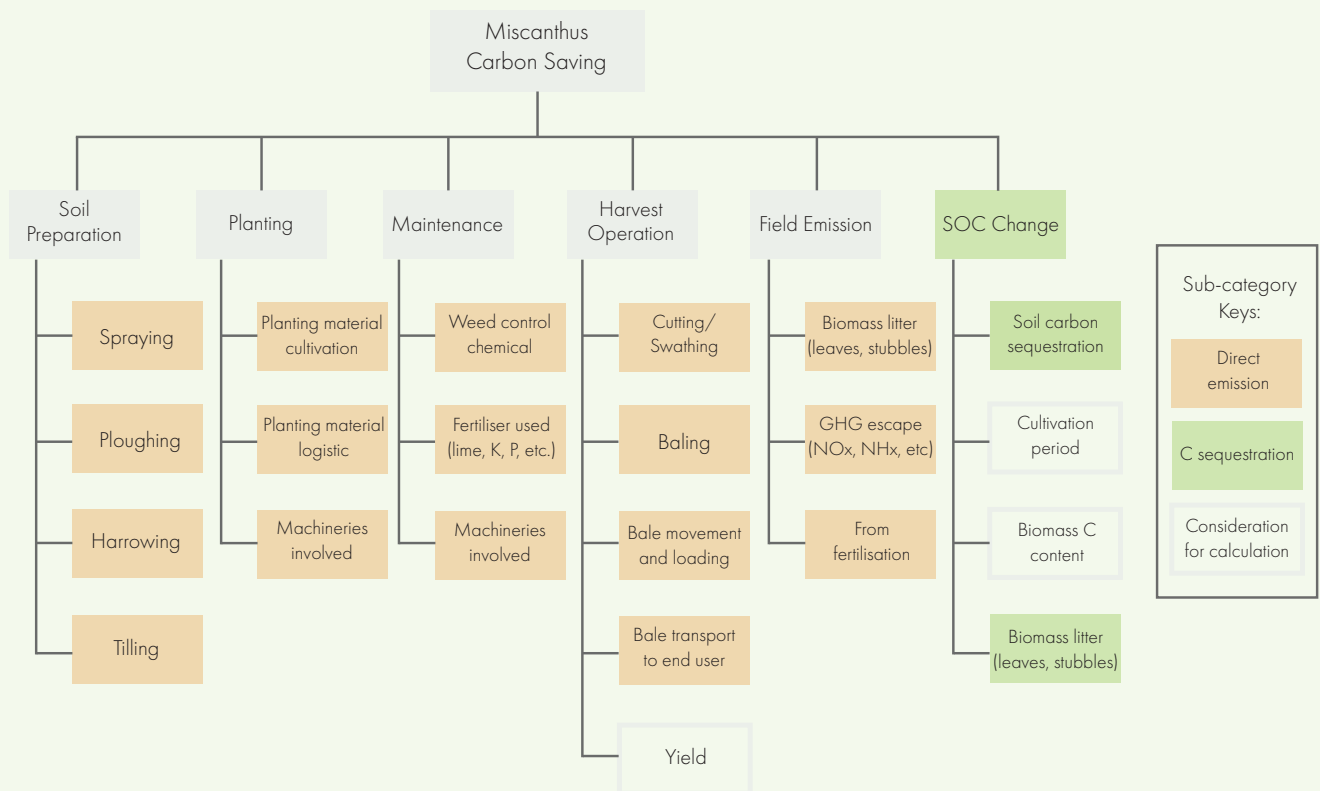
Miscanthus Carbon Saving

Soil Preparation

Spraying

Ploughing

Harrowing

Tilling

Planting

Planting material cultivation

Planting material logistic

Machineries involved

Maintenance

Weed control chemical

Fertiliser used (lime, K, P, etc.)

Machineries involved

Harvest Operation

Cutting/ Swathing

Baling

Bale movement and loading

Bale transport to end user

Yield

Field Emission

Biomass litter (leaves, stubbles)

GHG escape (NOx, NHx, etc)

From fertilisation

SOC Change

Soil carbon sequestration

Cultivation period

Biomass C content

Biomass litter (leaves, stubbles)

Sub-category Keys:

Direct emission

C sequestration

Consideration for calculation